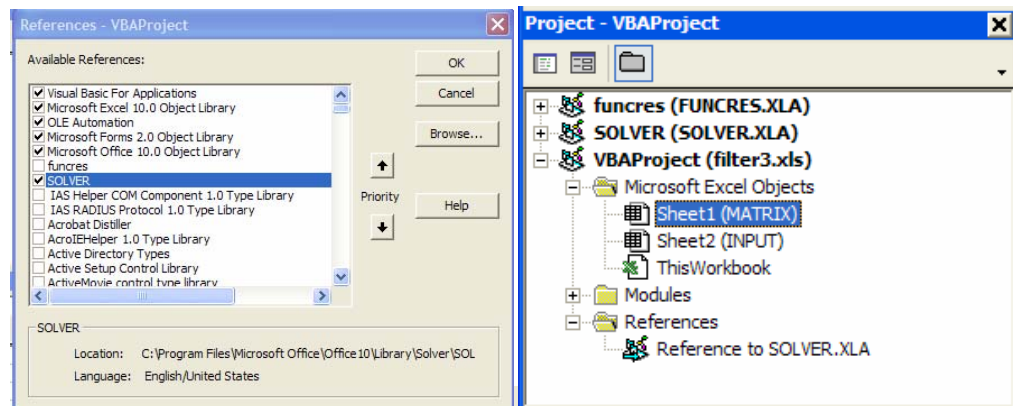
References - VBAProject

Available References:

Visual Basic For Applications
Microsoft Excel 10.0 Object Library
OLE Automation
Microsoft Forms 2.0 Object Library
Microsoft Office 10.0 Object Library
funcres
SOLVER
IAS Helper COM Component 1.0 Type Library
IAS RADIUS Protocol 1.0 Type Library
Acrobat Distiller
AcroIEHelper 1.0 Type Library
Active Directory Types
Active Setup Control Library
ActiveMovie control type library

OK
Cancel
Browse...
Priority
Help

SOLVER
Location: C:\Program Files\Microsoft Office\Office10\Library\Solver\SOL
Language: English/United States

Project - VBAProject

funcres (FUNCRES.XLA)
SOLVER (SOLVER.XLA)
VBAProject (filter3.xls)
Microsoft Excel Objects
Sheet1 (MATRIX)
Sheet2 (INPUT)
ThisWorkbook
Modules
References
Reference to SOLVER.XLA